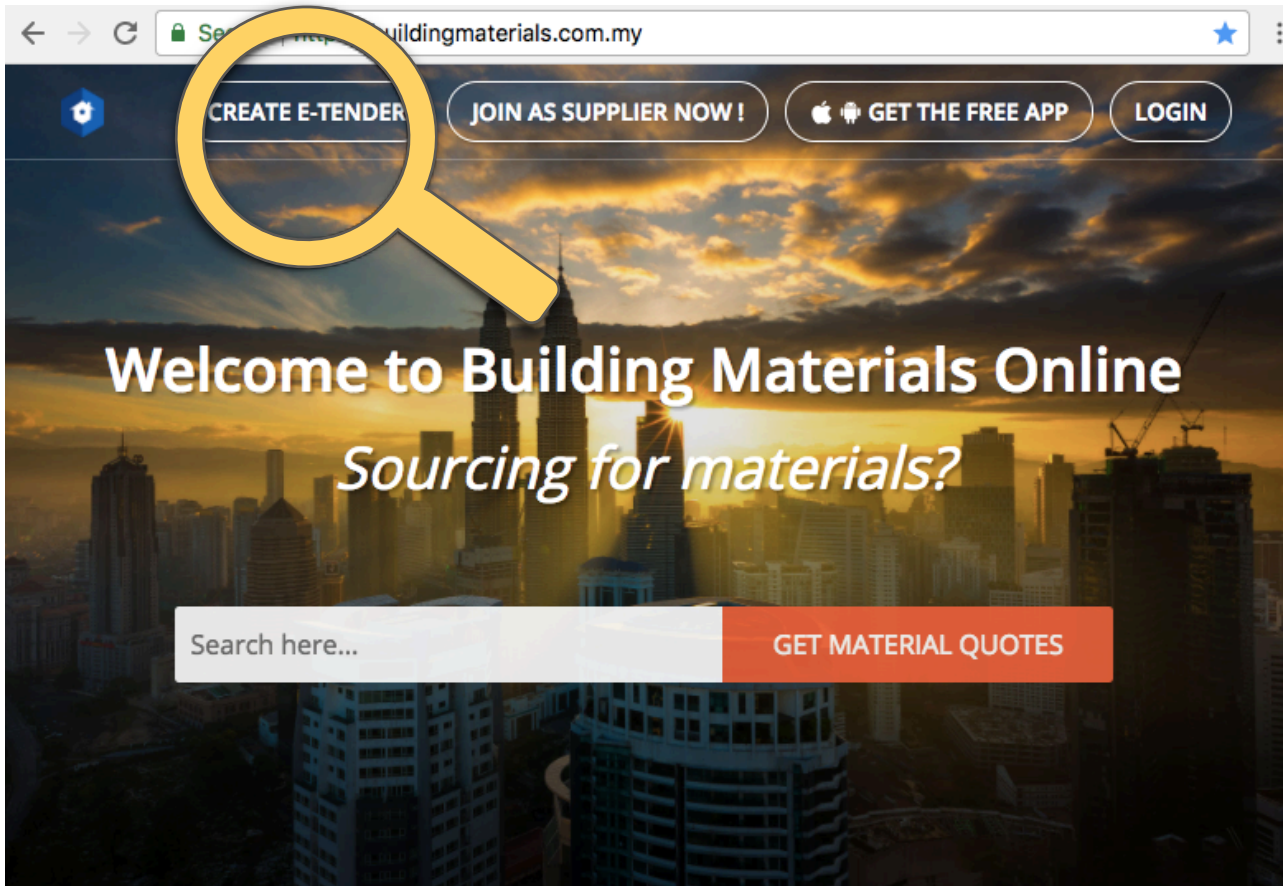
Se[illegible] | https:// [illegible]uildingmaterials.com.my

CREATE E-TENDER

JOIN AS SUPPLIER NOW !

GET THE FREE APP

LOGIN

Welcome to Building Materials Online

Sourcing for materials?

Search here...

GET MATERIAL QUOTES